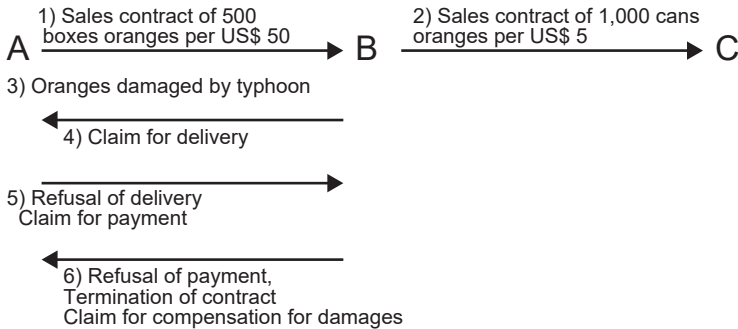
1) Sales contract of 500 boxes oranges per US$ 50

A

B

2) Sales contract of 1,000 cans oranges per US$ 5

C

3) Oranges damaged by typhoon

4) Claim for delivery

5) Refusal of delivery
Claim for payment

6) Refusal of payment,
Termination of contract
Claim for compensation for damages